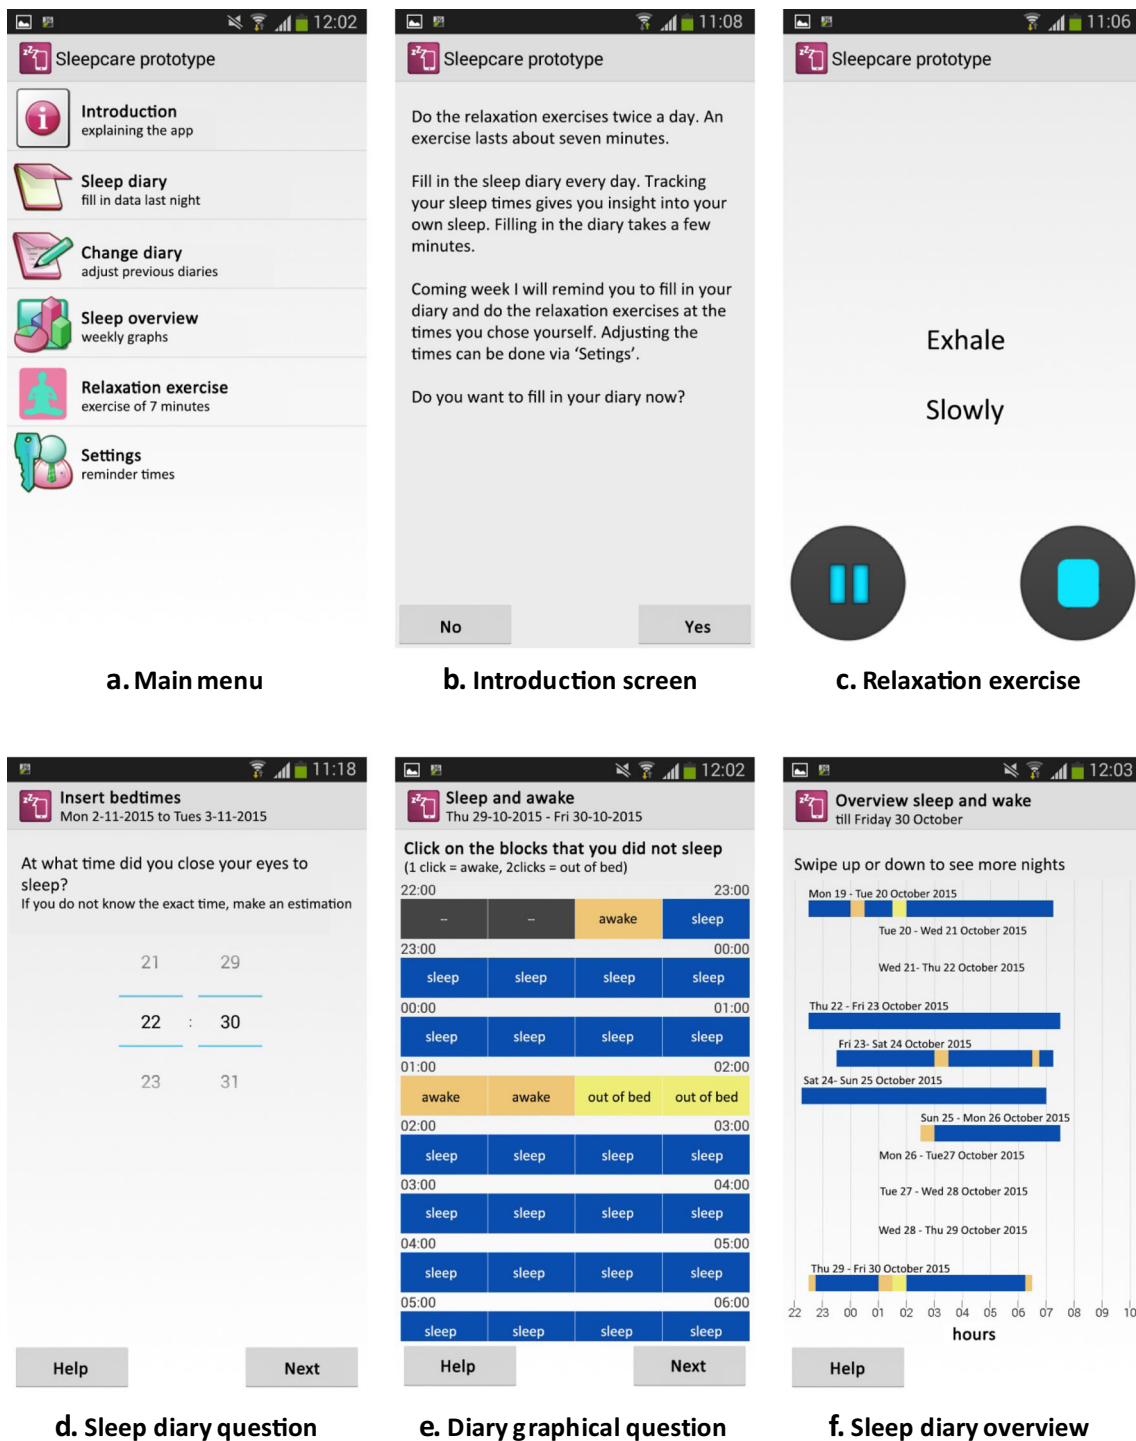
12:02
Sleepcare prototype
Introduction
explaining the app
Sleep diary
fill in data last night
Change diary
adjust previous diaries
Sleep overview
weekly graphs
Relaxation exercise
exercise of 7 minutes
Settings
reminder times

11:08
Sleepcare prototype
Do the relaxation exercises twice a day. An exercise lasts about seven minutes.

Fill in the sleep diary every day. Tracking your sleep times gives you insight into your own sleep. Filling in the diary takes a few minutes.

Coming week I will remind you to fill in your diary and do the relaxation exercises at the times you chose yourself. Adjusting the times can be done via 'Setings'.

Do you want to fill in your diary now?
No
Yes

11:06
Sleepcare prototype
Exhale
Slowly

a. Main menu
b. Introduction screen
c. Relaxation exercise

11:18
Insert bedtimes
Mon 2-11-2015 to Tues 3-11-2015
At what time did you close your eyes to sleep?
If you do not know the exact time, make an estimation
21 29
22 : 30
23 31
Help
Next

12:02
Sleep and awake
Thu 29-10-2015 - Fri 30-10-2015
Click on the blocks that you did not sleep
(1 click = awake, 2clicks = out of bed)
22:00 23:00
| – | – | awake | sleep |
23:00 00:00
| sleep | sleep | sleep | sleep |
00:00 01:00
| sleep | sleep | sleep | sleep |
01:00 02:00
| awake | awake | out of bed | out of bed |
02:00 03:00
| sleep | sleep | sleep | sleep |
03:00 04:00
| sleep | sleep | sleep | sleep |
04:00 05:00
| sleep | sleep | sleep | sleep |
05:00 06:00
| sleep | sleep | sleep | sleep |
Help
Next

12:03
Overview sleep and wake
till Friday 30 October
Swipe up or down to see more nights
Mon 19 - Tue 20 October 2015
Tue 20 - Wed 21 October 2015
Wed 21- Thu 22 October 2015
Thu 22 - Fri 23 October 2015
Fri 23- Sat 24 October 2015
Sat 24- Sun 25 October 2015
Sun 25 - Mon 26 October 2015
Mon 26 - Tue27 October 2015
Tue 27 - Wed 28 October 2015
Wed 28 - Thu 29 October 2015
Thu 29 - Fri 30 October 2015
22 23 00 01 02 03 04 05 06 07 08 09 10
hours
Help

d. Sleep diary question
e. Diary graphical question
f. Sleep diary overview